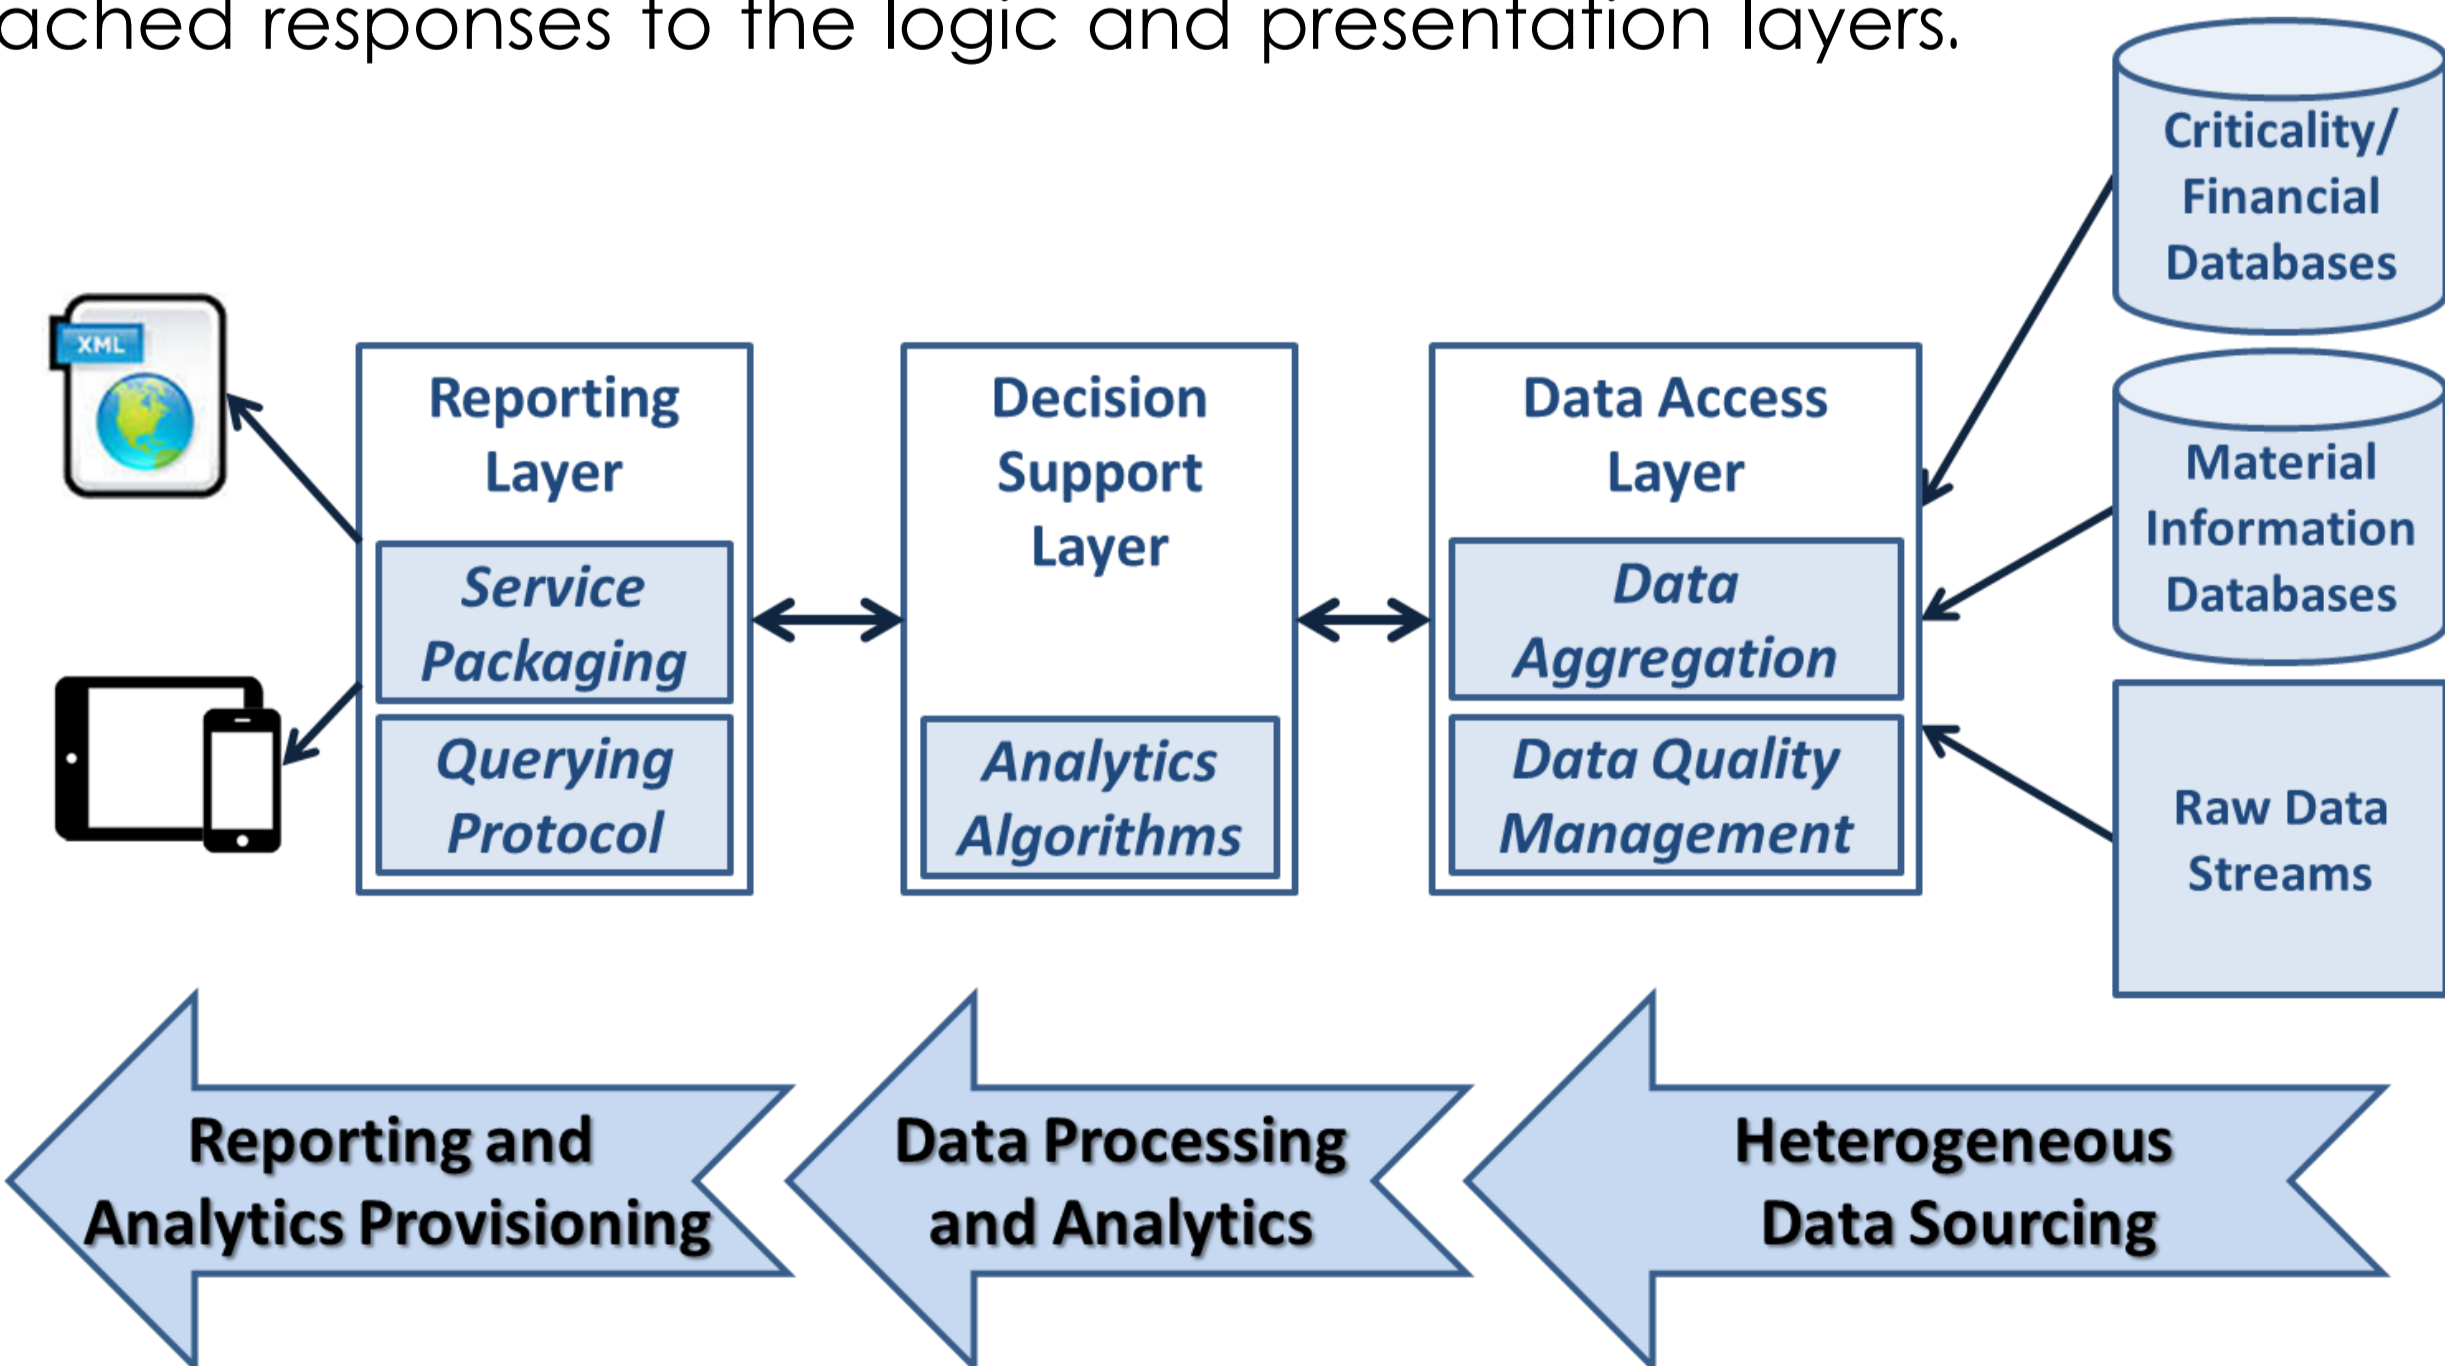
ached responses to the logic and presentation layers.

XML

Reporting Layer

Service Packaging

Querying Protocol

Decision Support Layer

Analytics Algorithms

Data Access Layer

Data Aggregation

Data Quality Management

Criticality/ Financial Databases

Material Information Databases

Raw Data Streams

Reporting and Analytics Provisioning

Data Processing and Analytics

Heterogeneous Data Sourcing